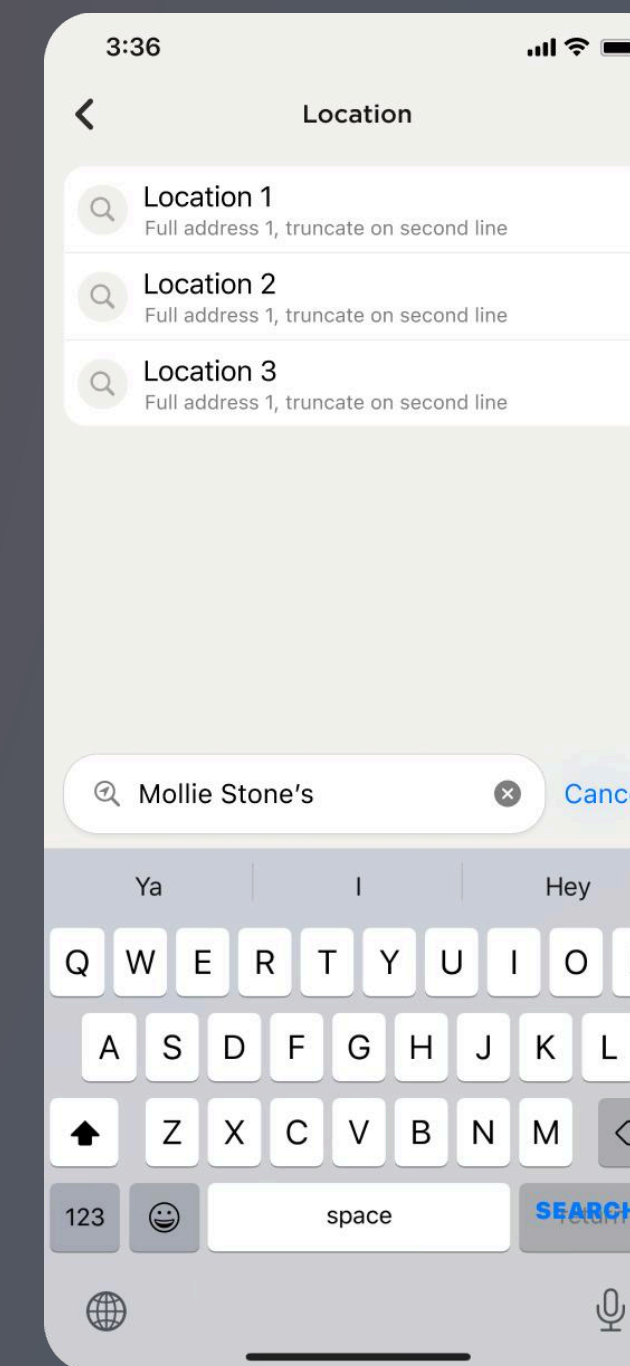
3:36

Location

Location 1
Full address 1, truncate on second line

Location 2
Full address 1, truncate on second line

Location 3
Full address 1, truncate on second line

Mollie Stone's

Canc

Ya
I
Hey

Q W E R T Y U I O
A S D F G H J K L
Z X C V B N M

123
space
SEARCH